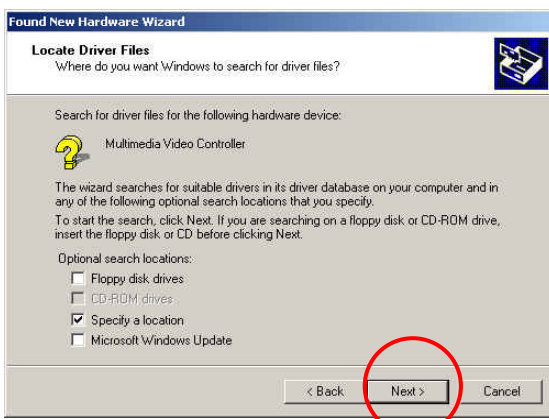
Found New Hardware Wizard

Locate Driver Files
Where do you want Windows to search for driver files?

Search for driver files for the following hardware device:

Multimedia Video Controller

The wizard searches for suitable drivers in its driver database on your computer and in any of the following optional search locations that you specify.

To start the search, click Next. If you are searching on a floppy disk or CD-ROM drive, insert the floppy disk or CD before clicking Next.

Optional search locations:
Floppy disk drives
CD-ROM drives
Specify a location
Microsoft Windows Update

< Back
Next >
Cancel